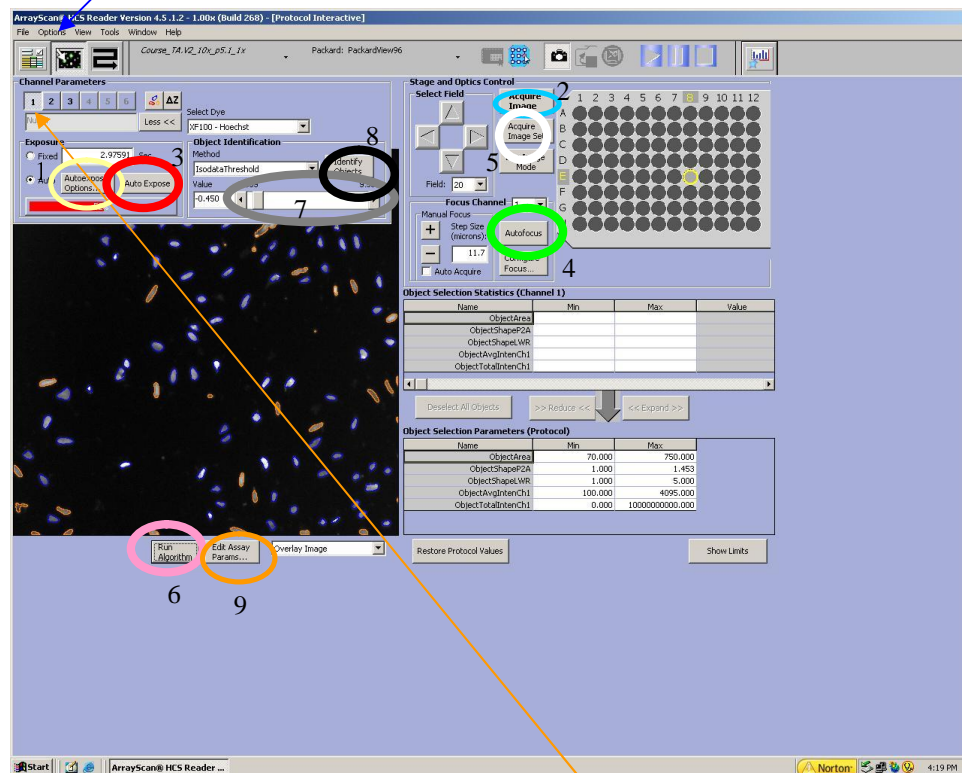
ArrayScan HCS Reader Version 4.5 .1.2 - 1.00x (Build 268) - [Protocol Interactive]

File Options View Tools Window Help

Course_TA.V2_10x_p5.1_1x

Packard: PackardView96

Channel Parameters

1 2 3 4 5 6

Less <<

Select Dye

XF100 - Hoechst

Exposure

Fixed 2.97591 Sec

Au

1

Autoexpose Options...

Auto Expose

3

Object Identification

Method

IsodataThreshold

Identify Objects

8

Value

-0.450

9.00

7

Stage and Optics Control

Select Field

Acquire Image

2

Acquire Image Set

5

Mode

Field: 20

1 2 3 4 5 6 7 8 9 10 11 12

A B C D E F G H

Focus Channel

Manual Focus

+

Step Size (microns):

11.7

Autofocus

4

Focus...

Auto Acquire

Object Selection Statistics (Channel 1)

| Name | Min | Max | Value |
|---|---|---|---|
| ObjectArea | | | |
| ObjectShapeP2A | | | |
| ObjectShapeLWR | | | |
| ObjectAvgIntenCh1 | | | |
| ObjectTotalIntenCh1 | | | |

Deselect All Objects

>> Reduce <<

<< Expand >>

Object Selection Parameters (Protocol)

| Name | Min | Max |
|---|---|---|
| ObjectArea | 70.000 | 750.000 |
| ObjectShapeP2A | 1.000 | 1.453 |
| ObjectShapeLWR | 1.000 | 5.000 |
| ObjectAvgIntenCh1 | 100.000 | 4095.000 |
| ObjectTotalIntenCh1 | 0.000 | 10000000000.000 |

Run Algorithm

Edit Assay Params...

Overlay Image

Restore Protocol Values

Show Limits

6

9

Start

ArrayScan® HCS Reader ...

Norton

4:19 PM